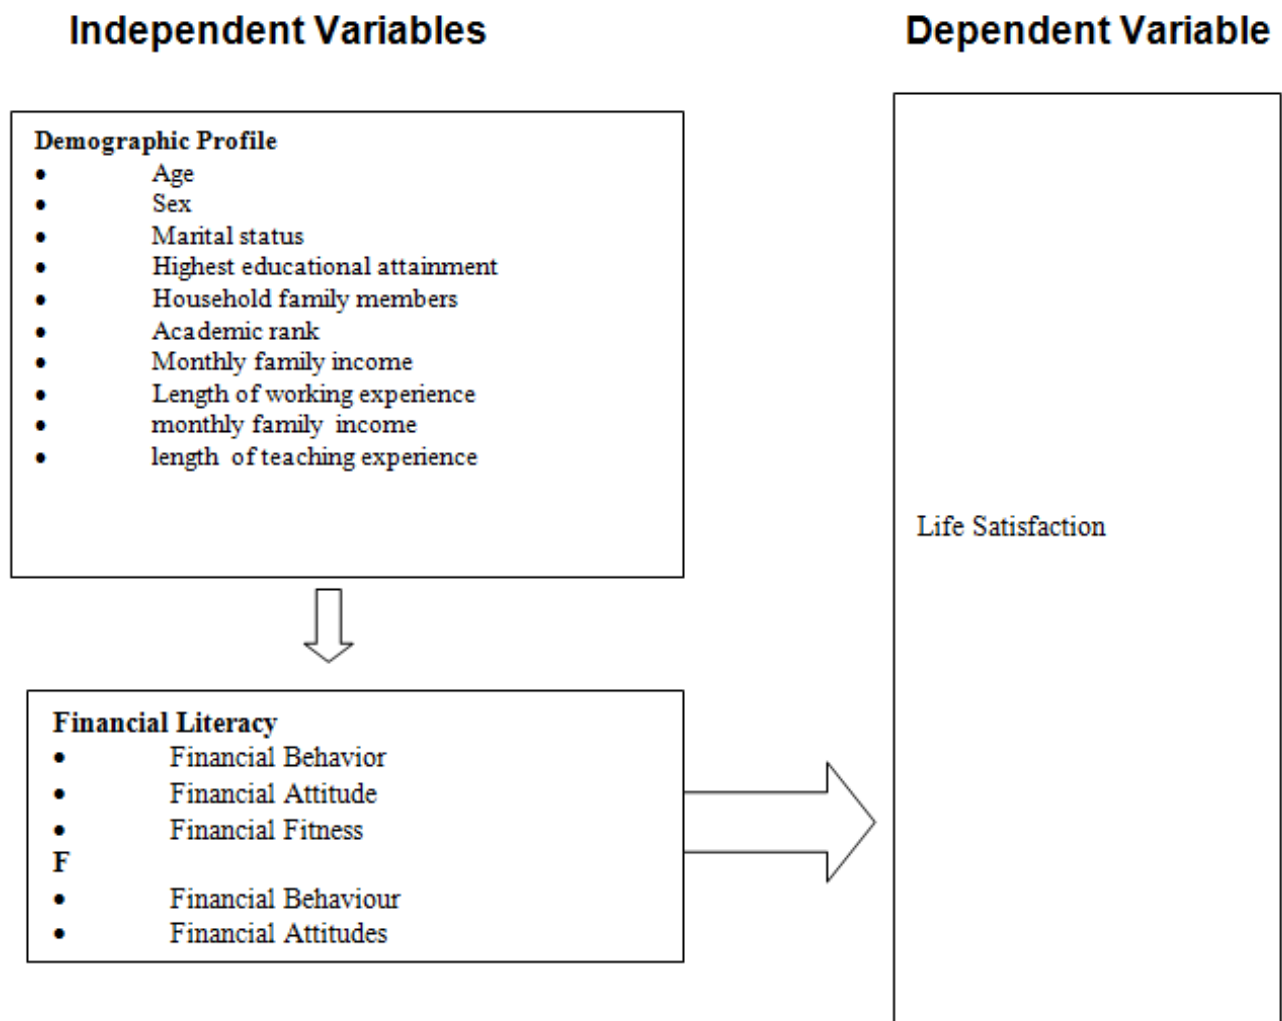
Independent Variables

Dependent Variable

Demographic Profile
- Age
- Sex
- Marital status
- Highest educational attainment
- Household family members
- Academic rank
- Monthly family income
- Length of working experience
- monthly family income
- length of teaching experience

Financial Literacy
- Financial Behavior
- Financial Attitude
- Financial Fitness

F
- Financial Behaviour
- Financial Attitudes

Life Satisfaction